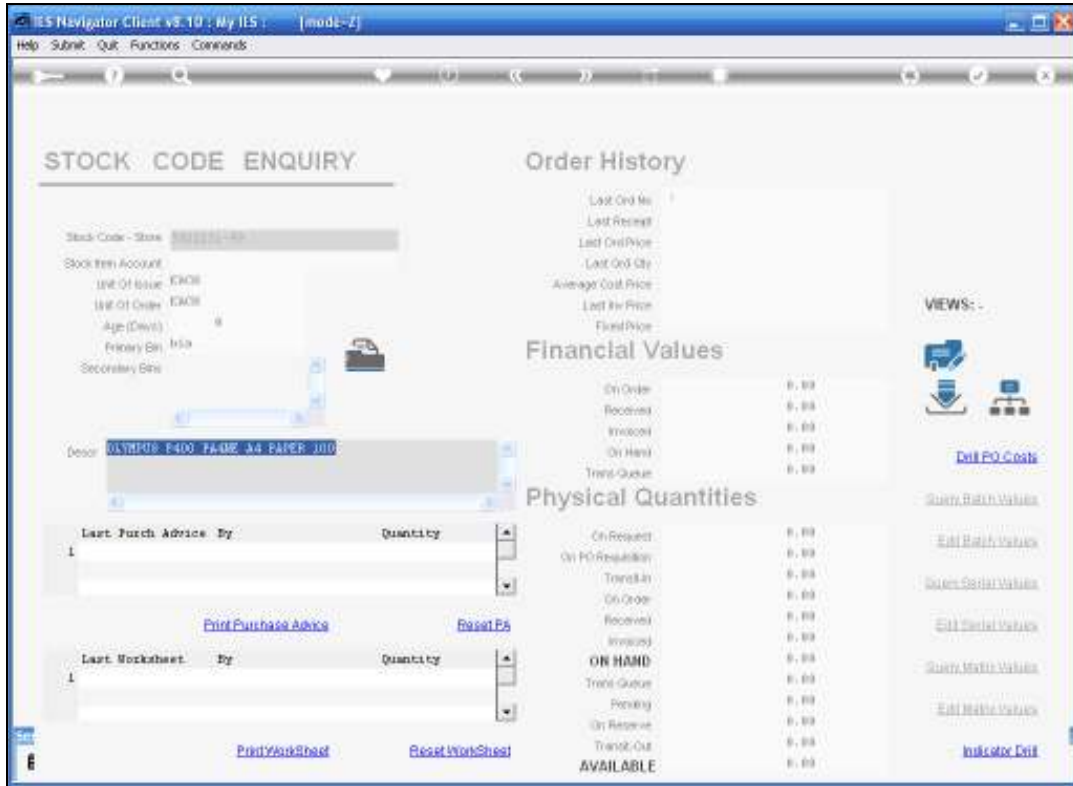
IES Navigator Client v8.10 : My IES : [mode-Z]

Help Submit Quit Functions Commands

STOCK CODE ENQUIRY

Stock Code - Store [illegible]
Stock Item Account
Unit Of Issue EACH
Unit Of Order EACH
Age (Days) 0
Primary Bin N/A
Secondary Bins

Descr OLYMPUS P400 FAGE A4 PAPER 100

| Last Purch Advice | By | Quantity |
|---|---|---|
| 1 | | |

Print Purchase Advice Reset PA

| Last Worksheet | By | Quantity |
|---|---|---|
| 1 | | |

Print WorkSheet Reset WorkSheet

Order History

Last Ord No
Last Receipt
Last Ord Price
Last Ord Qty
Average Cost Price
Last Inv Price
Fixed Price

Financial Values

On Order 0.00
Received 0.00
Invoiced 0.00
On Hand 0.00
Trans Queue 0.00

Physical Quantities

On Request 0.00
On PO Requisition 0.00
Transit-In 0.00
On Order 0.00
Received 0.00
Invoiced 0.00
ON HAND 0.00
Trans Queue 0.00
Pending 0.00
On Reserve 0.00
Transit-Out 0.00
AVAILABLE 0.00

VIEWS: -

Drill PO Costs
Query Batch Values
Edit Batch Values
Query Serial Values
Edit Serial Values
Query Matrix Values
Edit Matrix Values
Indicator Drill